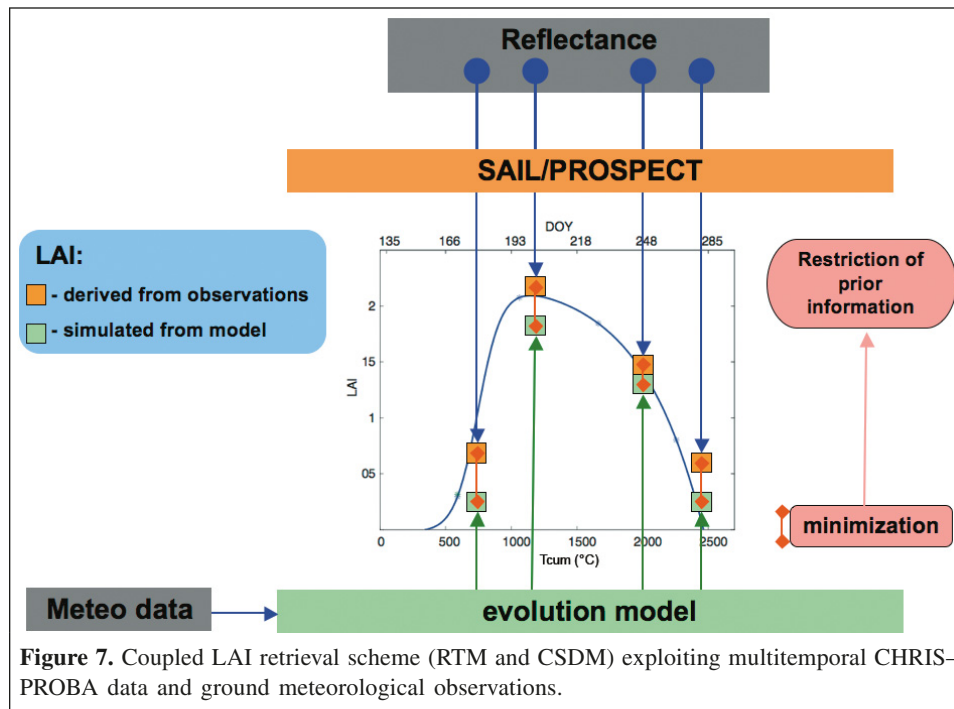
Reflectance

SAIL/PROSPECT

LAI:
- derived from observations
- simulated from model

DOY
135 166 193 218 248 285

LAI
2
15
1
05

0 500 1000 1500 2000 2500
Tcum (°C)

Restriction of prior information

minimization

Meteo data

evolution model

**Figure 7.** Coupled LAI retrieval scheme (RTM and CSDM) exploiting multitemporal CHRIS-PROBA data and ground meteorological observations.